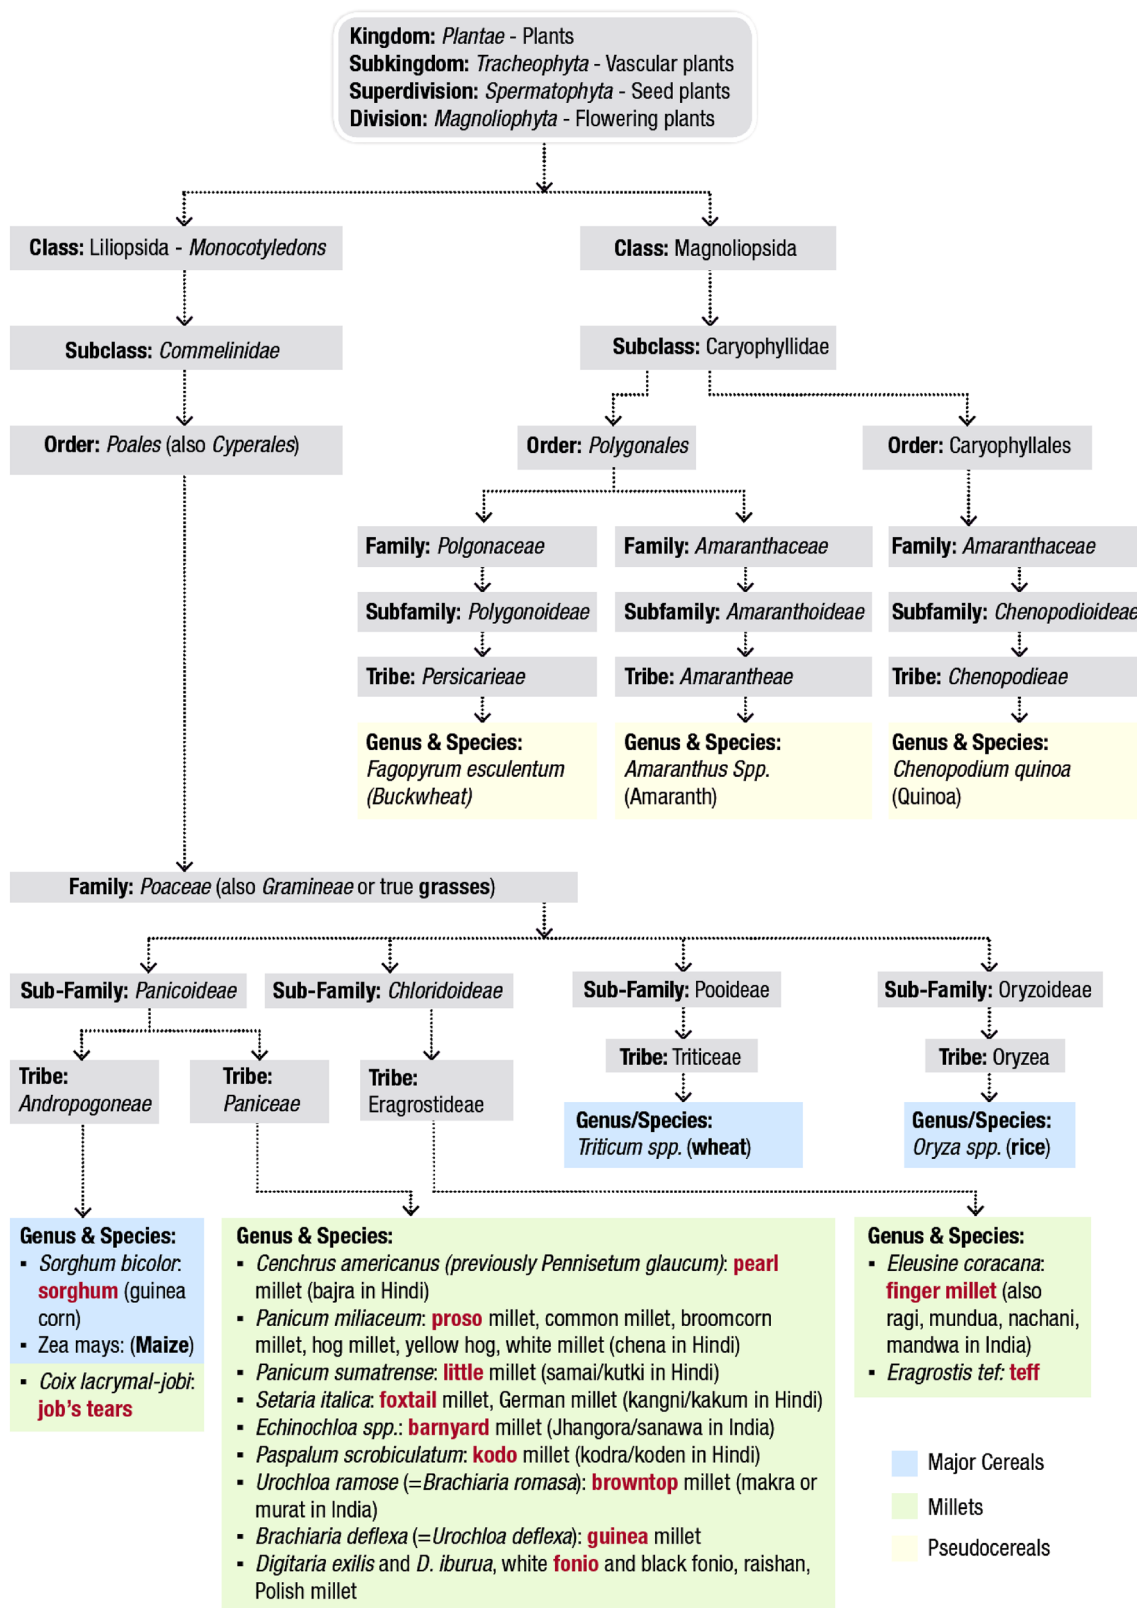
Kingdom: Plantae - Plants
Subkingdom: Tracheophyta - Vascular plants
Superdivision: Spermatophyta - Seed plants
Division: Magnoliophyta - Flowering plants

Class: Liliopsida - Monocotyledons

Subclass: Commelinidae

Order: Poales (also Cyperales)

Class: Magnoliopsida

Subclass: Caryophyllidae

Order: Polygonales

Order: Caryophyllales

Family: Polgonaceae
Subfamily: Polygonoideae
Tribe: Persicarieae
Genus & Species: Fagopyrum esculentum (Buckwheat)

Family: Amaranthaceae
Subfamily: Amaranthoideae
Tribe: Amarantheae
Genus & Species: Amaranthus Spp. (Amaranth)

Family: Amaranthaceae
Subfamily: Chenopodioideae
Tribe: Chenopodieae
Genus & Species: Chenopodium quinoa (Quinoa)

Family: Poaceae (also Gramineae or true grasses)

Sub-Family: Panicoideae

Sub-Family: Chloridoideae

Sub-Family: Pooideae

Sub-Family: Oryzoideae

Tribe: Andropogoneae

Tribe: Paniceae

Tribe: Eragrostideae

Tribe: Triticeae
Genus/Species: Triticum spp. (wheat)

Tribe: Oryzea
Genus/Species: Oryza spp. (rice)

Genus & Species:
▪ Sorghum bicolor: sorghum (guinea corn)
▪ Zea mays: (Maize)
▪ Coix lacrymal-jobi: job's tears

Genus & Species:
▪ Cenchrus americanus (previously Pennisetum glaucum): pearl millet (bajra in Hindi)
▪ Panicum miliaceum: proso millet, common millet, broomcorn millet, hog millet, yellow hog, white millet (chena in Hindi)
▪ Panicum sumatrense: little millet (samai/kutki in Hindi)
▪ Setaria italica: foxtail millet, German millet (kangni/kakum in Hindi)
▪ Echinochloa spp.: barnyard millet (Jhangora/sanawa in India)
▪ Paspalum scrobiculatum: kodo millet (kodra/koden in Hindi)
▪ Urochloa ramose (=Brachiaria romasa): browntop millet (makra or murat in India)
▪ Brachiaria deflexa (=Urochloa deflexa): guinea millet
▪ Digitaria exilis and D. iburua, white fonio and black fonio, raishan, Polish millet

Genus & Species:
▪ Eleusine coracana: finger millet (also ragi, mundua, nachani, mandwa in India)
▪ Eragrostis tef: teff

Major Cereals
Millets
Pseudocereals